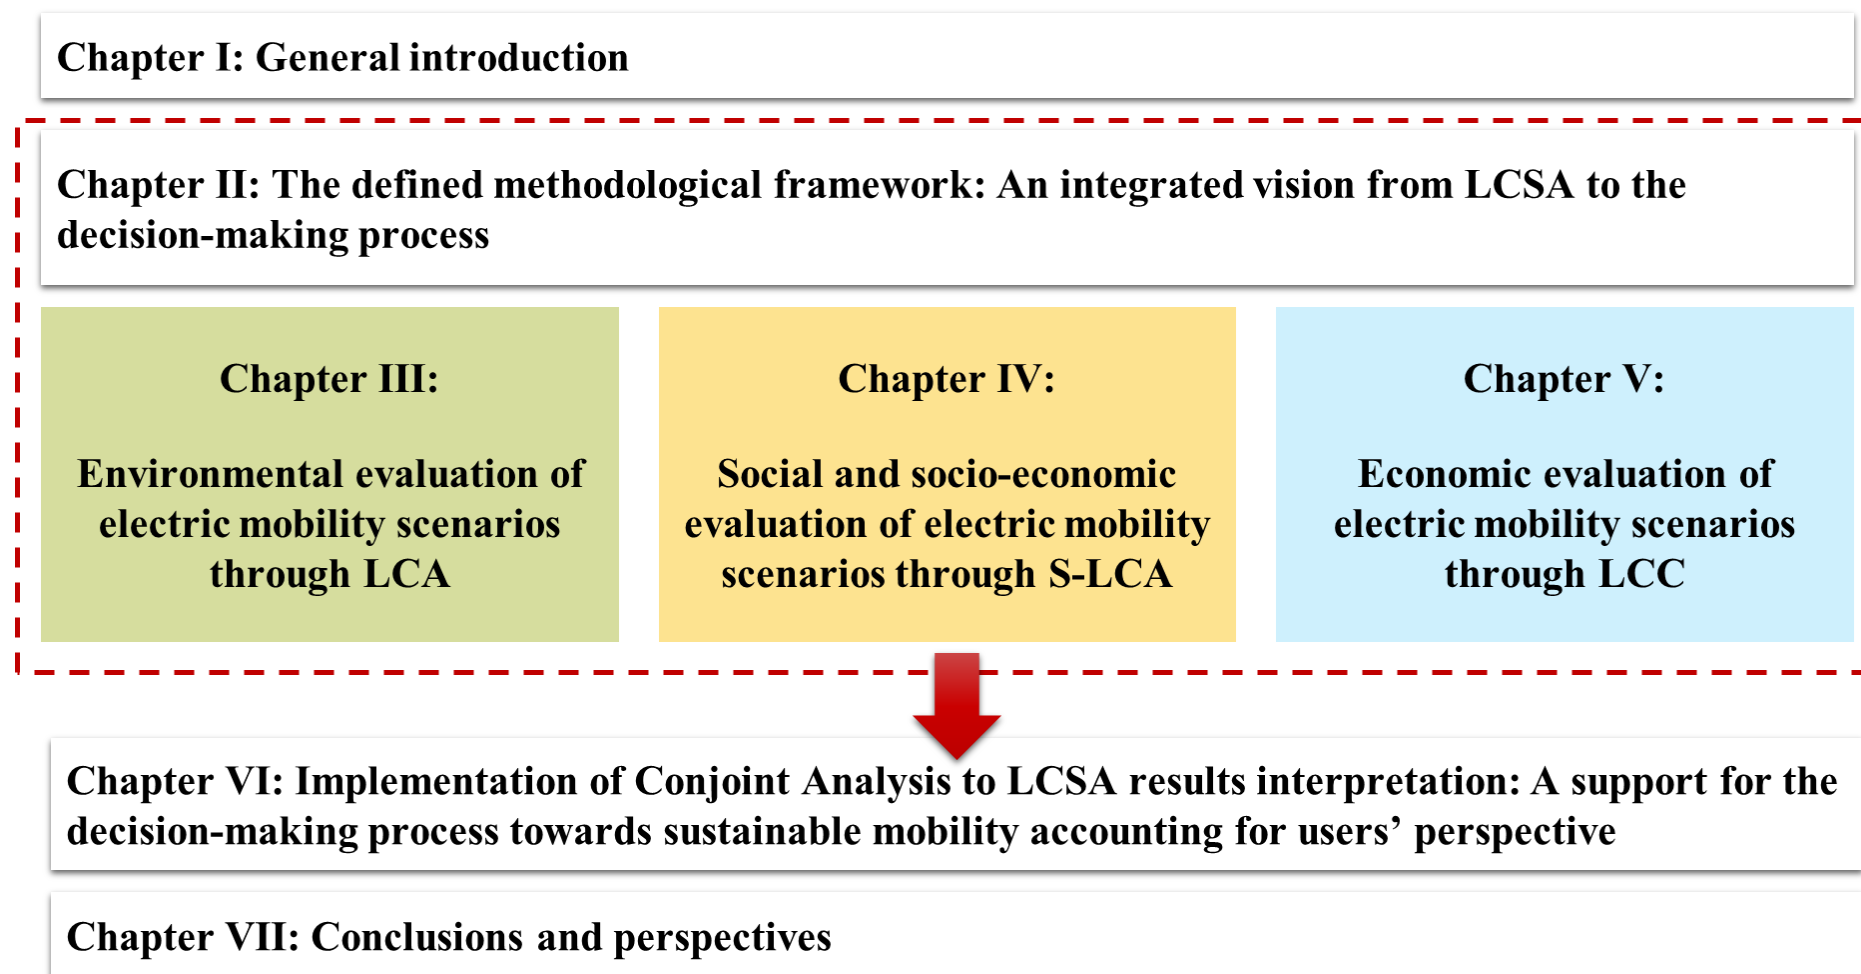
Chapter I: General introduction

Chapter II: The defined methodological framework: An integrated vision from LCSA to the decision-making process

Chapter III:

Environmental evaluation of electric mobility scenarios through LCA

Chapter IV:

Social and socio-economic evaluation of electric mobility scenarios through S-LCA

Chapter V:

Economic evaluation of electric mobility scenarios through LCC

Chapter VI: Implementation of Conjoint Analysis to LCSA results interpretation: A support for the decision-making process towards sustainable mobility accounting for users' perspective

Chapter VII: Conclusions and perspectives